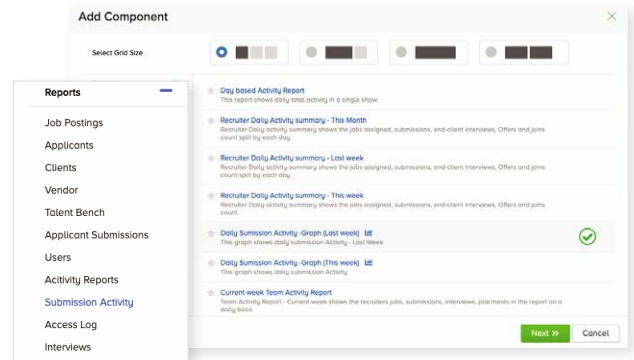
Add Component

Select Grid Size

Reports

Job Postings

Applicants

Clients

Vendor

Talent Bench

Applicant Submissions

Users

Activity Reports

Submission Activity

Access Log

Interviews

Day based Activity Report
This report shows daily total activity in a single show.

Recruiter Daily Activity summary - This Month
Recruiter Daily activity shows the jobs assigned, submissions, end-client interviews, Offers and joins count split by each day.

Recruiter Daily Activity summary - Last week
Recruiter Daily activity shows the jobs assigned, submissions, end-client interviews, Offers and joins count split by each day.

Recruiter Daily Activity summary - This week
Recruiter Daily activity shows the jobs assigned, submissions, end-client interviews, Offers and joins count.

Daily Sumission Activity -Graph (Last week)
This graph shows daily submission Activity - Last Week

Daily Sumission Activity -Graph (This week)
This graph shows daily submission Activity

Current week Team Activity Report
Team Activity Report - Current week shows the recruiters jobs, submissions, interviews, placements in the report on a daily basis

Next »

Cancel